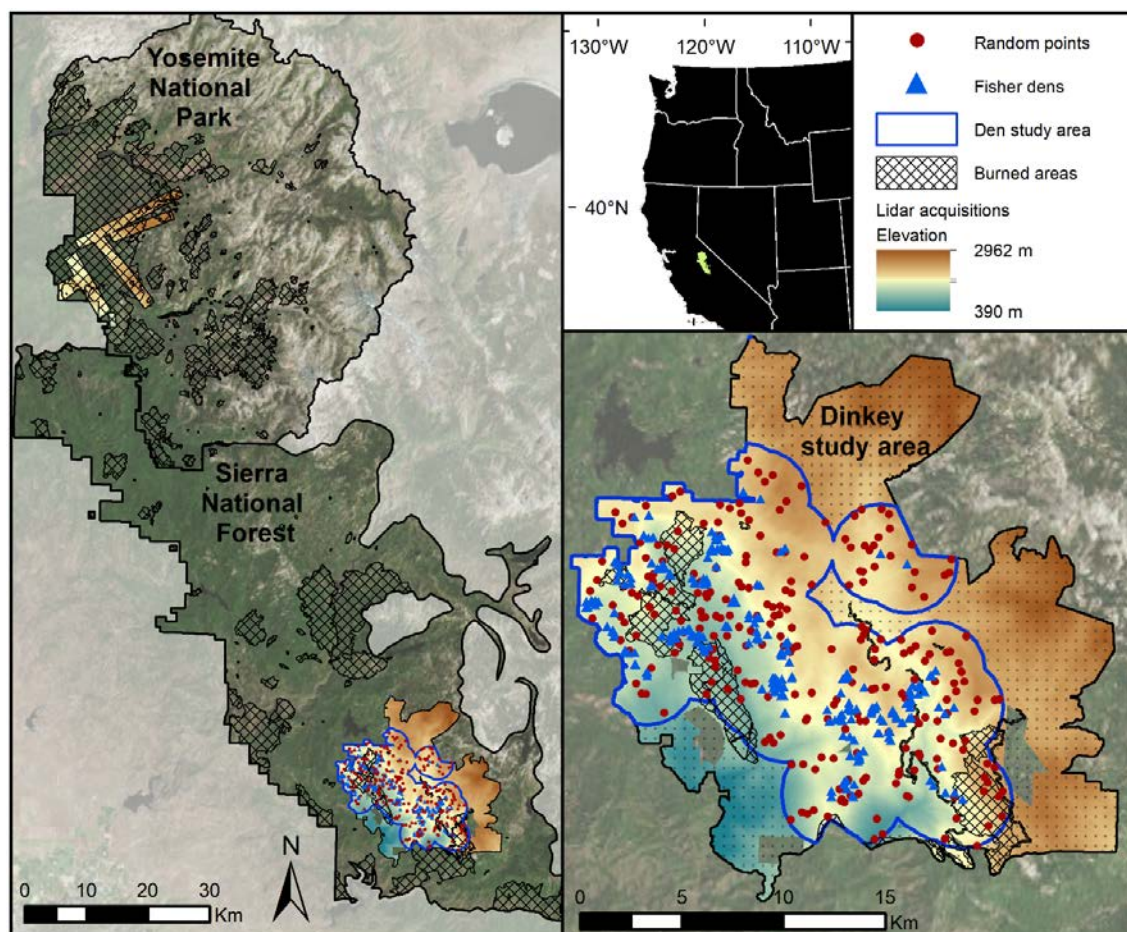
Yosemite National Park

Sierra National Forest

N

0 10 20 30 Km

130°W 120°W 110°W

40°N

Random points

Fisher dens

Den study area

Burned areas

Lidar acquisitions

Elevation

2962 m

390 m

Dinkey study area

0 5 10 15 Km